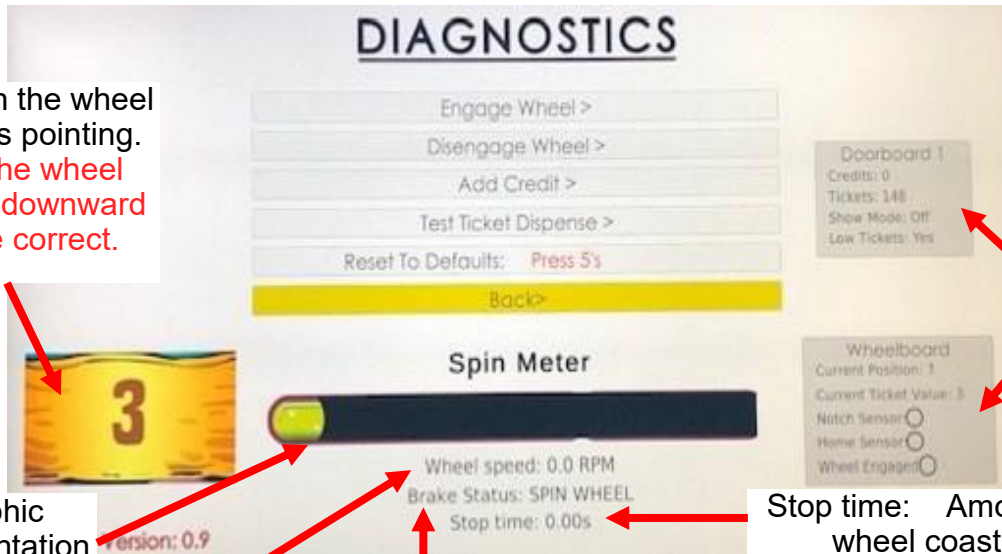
DIAGNOSTICS

n the wheel s pointing. he wheel downward e correct.

Engage Wheel >

Disengage Wheel >

Add Credit >

Test Ticket Dispense >

Reset To Defaults: Press 5's

Back>

Doorboard 1
Credits: 0
Tickets: 148
Show Mode: Off
Low Tickets: Yes

3

Spin Meter

Wheelboard
Current Position: 7
Current Ticket Value: 3
Notch Sensor
Home Sensor
Wheel Engaged

Wheel speed: 0.0 RPM
Brake Status: SPIN WHEEL
Stop time: 0.00s

phic ntation

Version: 0.9

Stop time: Amo wheel coast